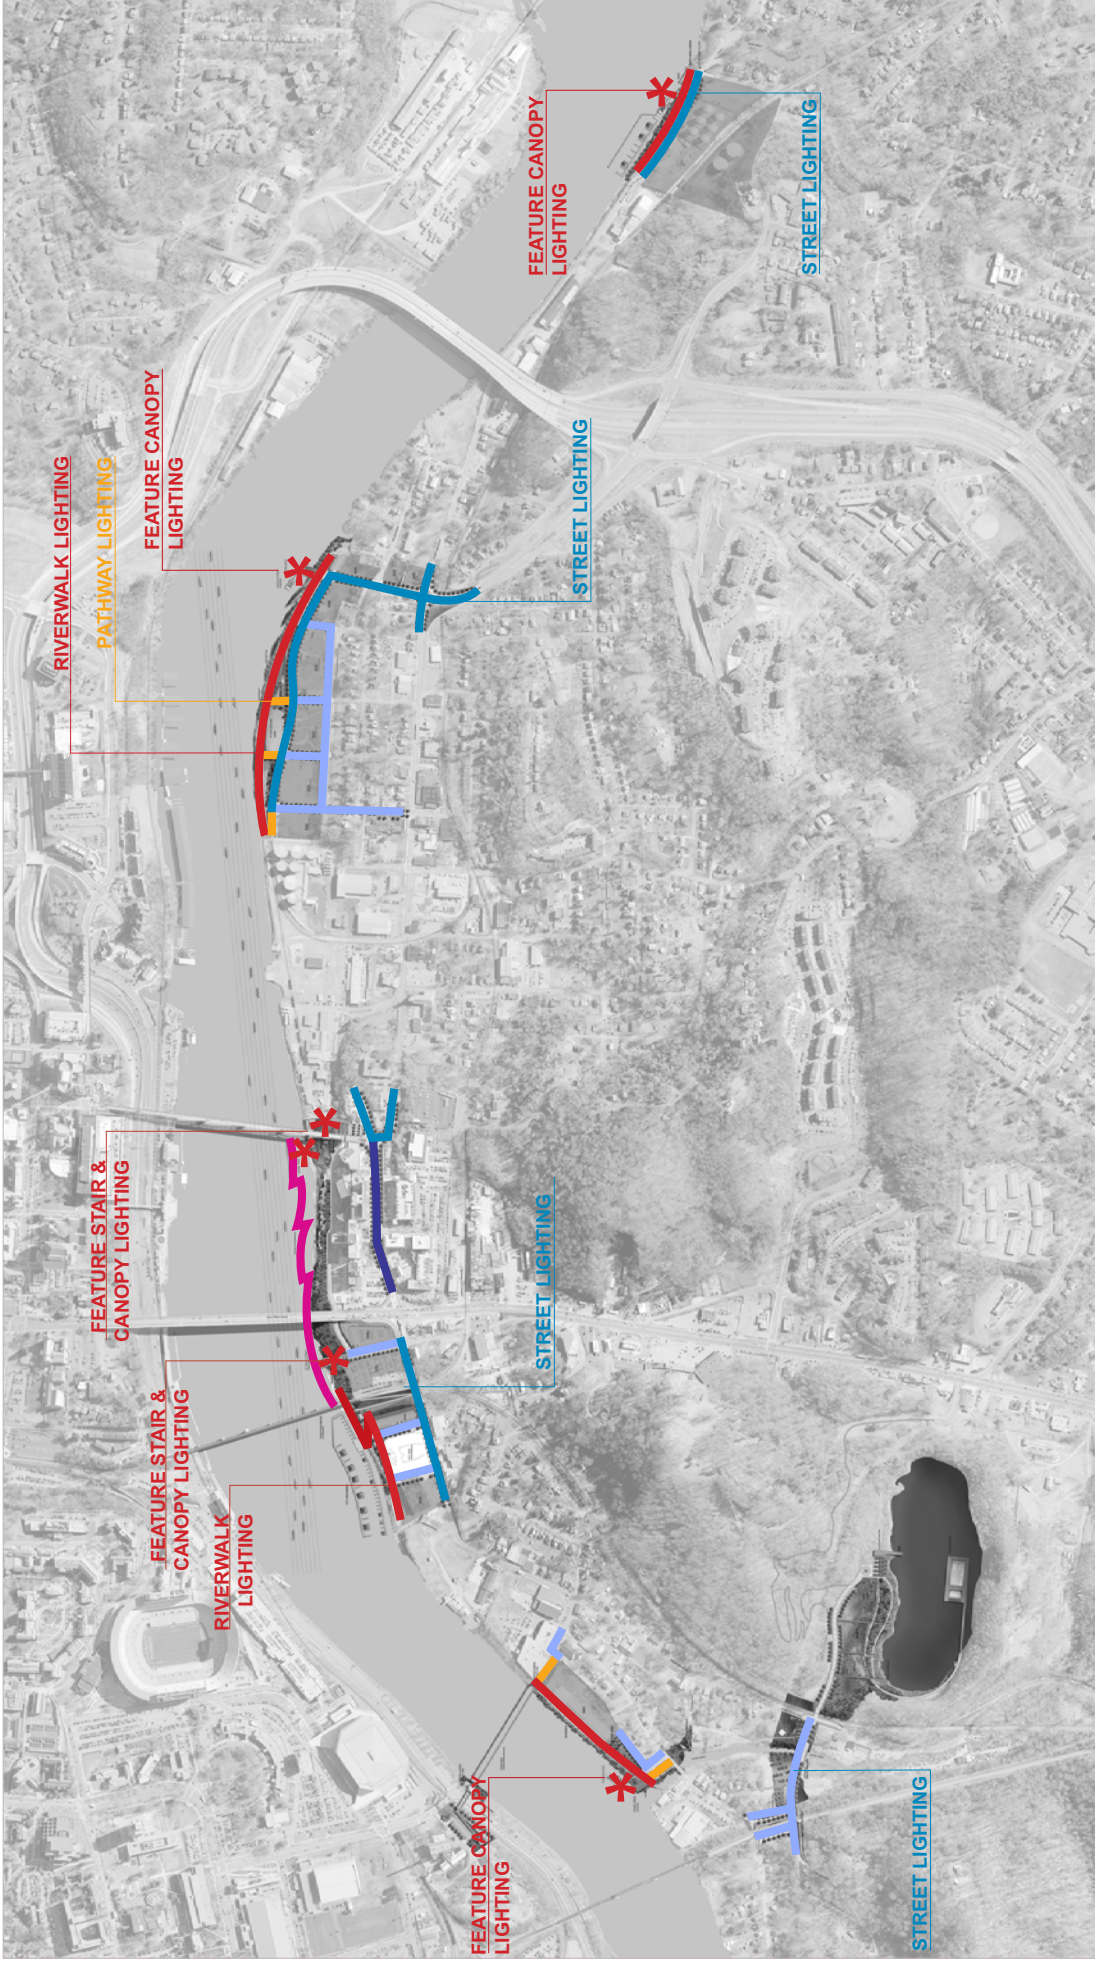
FEATURE CANOPY LIGHTING

STREET LIGHTING

RIVERWALK LIGHTING

PATHWAY LIGHTING

FEATURE CANOPY LIGHTING

STREET LIGHTING

FEATURE STAIR & CANOPY LIGHTING

STREET LIGHTING

FEATURE STAIR & CANOPY LIGHTING

RIVERWALK LIGHTING

FEATURE CANOPY LIGHTING

STREET LIGHTING